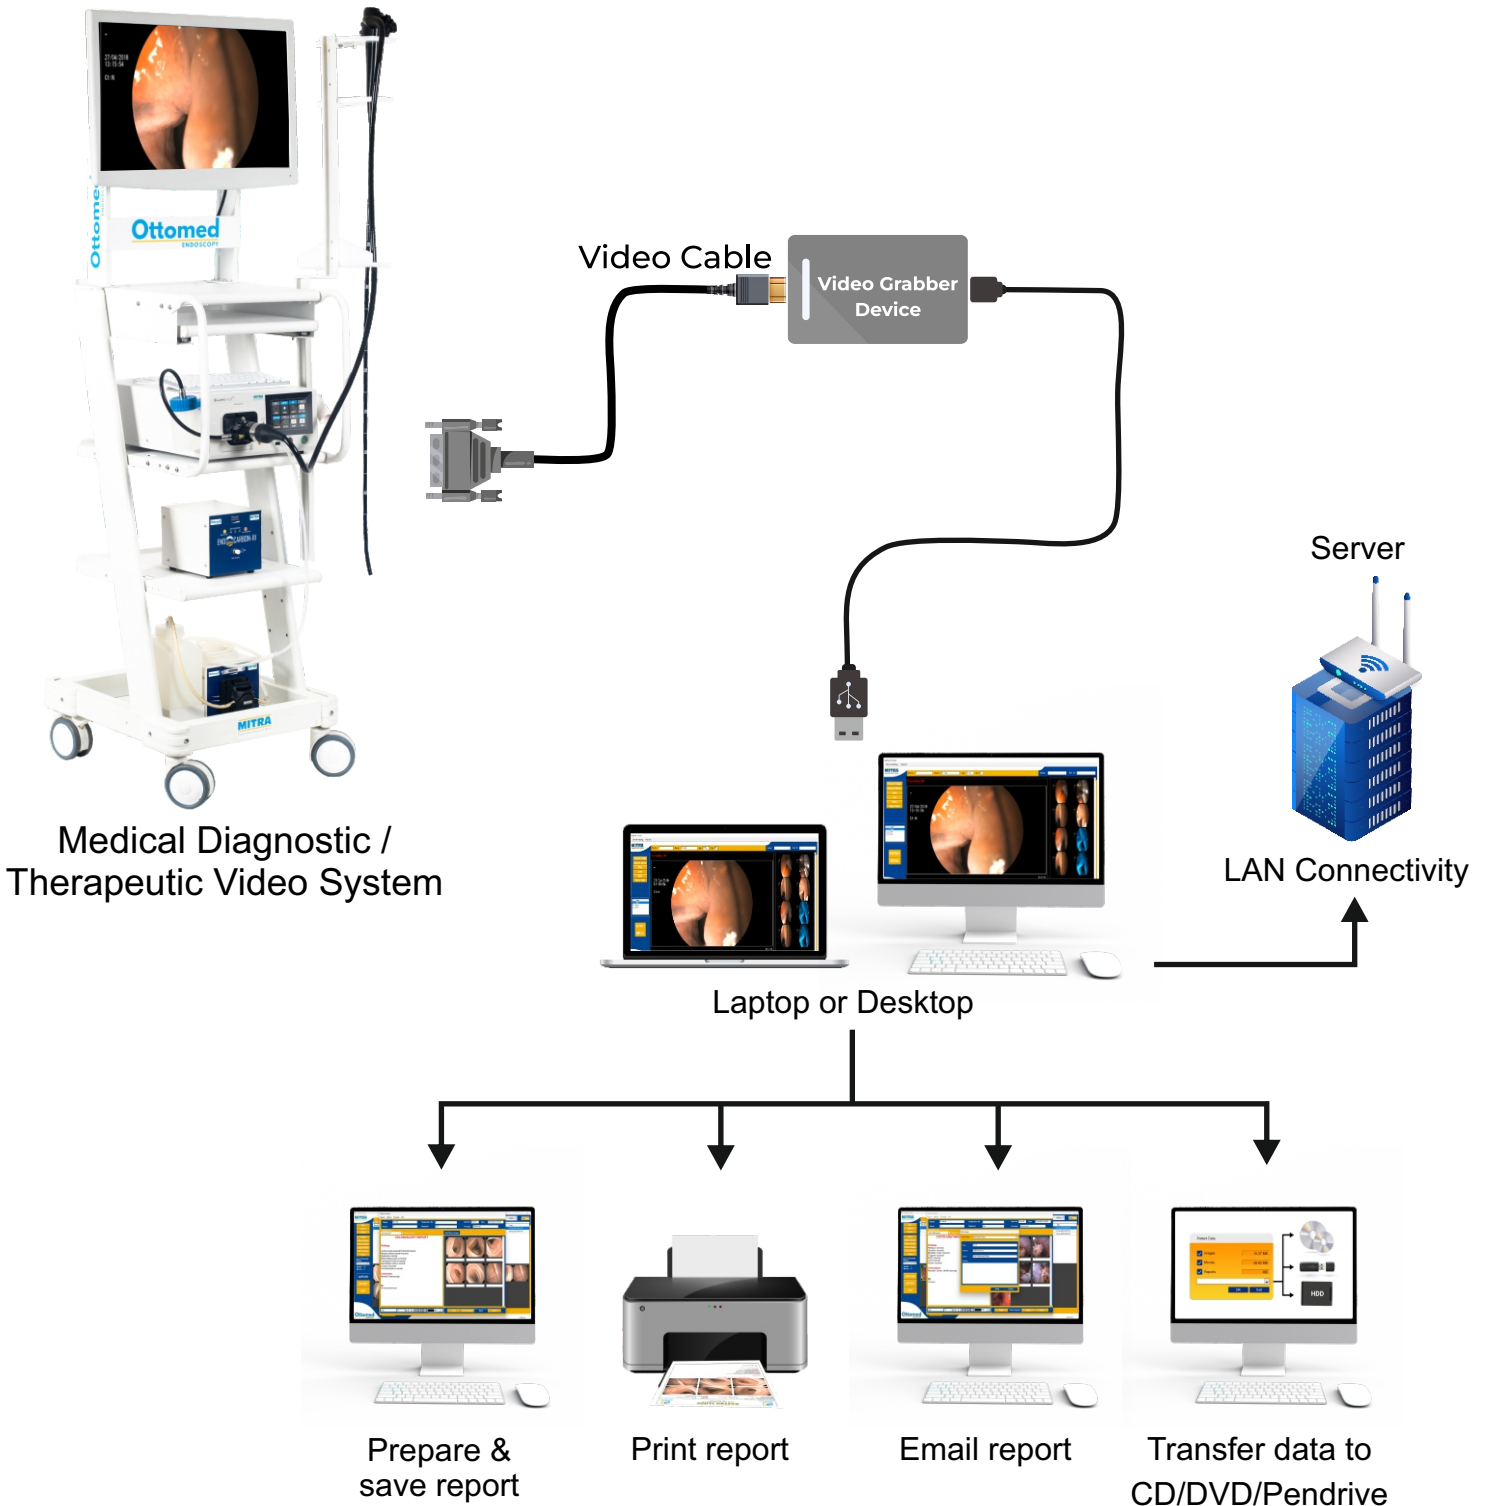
Ottomed
ENDOSCOPY

Ottomed

MITRA

Video Cable

Video Grabber Device

Server

Medical Diagnostic / Therapeutic Video System

LAN Connectivity

Laptop or Desktop

HDD

Prepare & save report

Print report

Email report

Transfer data to CD/DVD/Pendrive